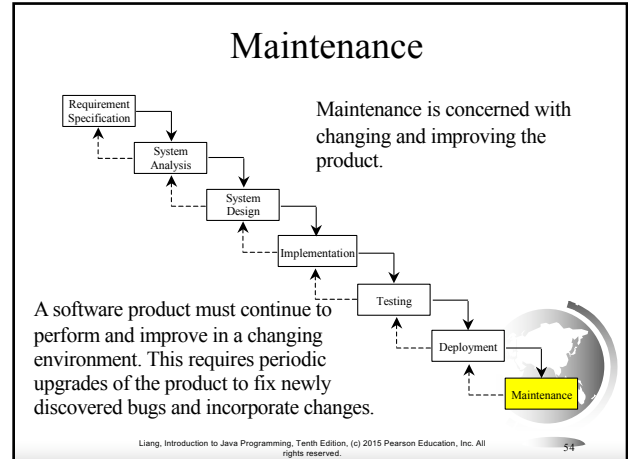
Maintenance

Requirement Specification

System Analysis

System Design

Implementation

Testing

Deployment

Maintenance

Maintenance is concerned with changing and improving the product.

A software product must continue to perform and improve in a changing environment. This requires periodic upgrades of the product to fix newly discovered bugs and incorporate changes.

Liang, Introduction to Java Programming, Tenth Edition, (c) 2015 Pearson Education, Inc. All rights reserved.

54